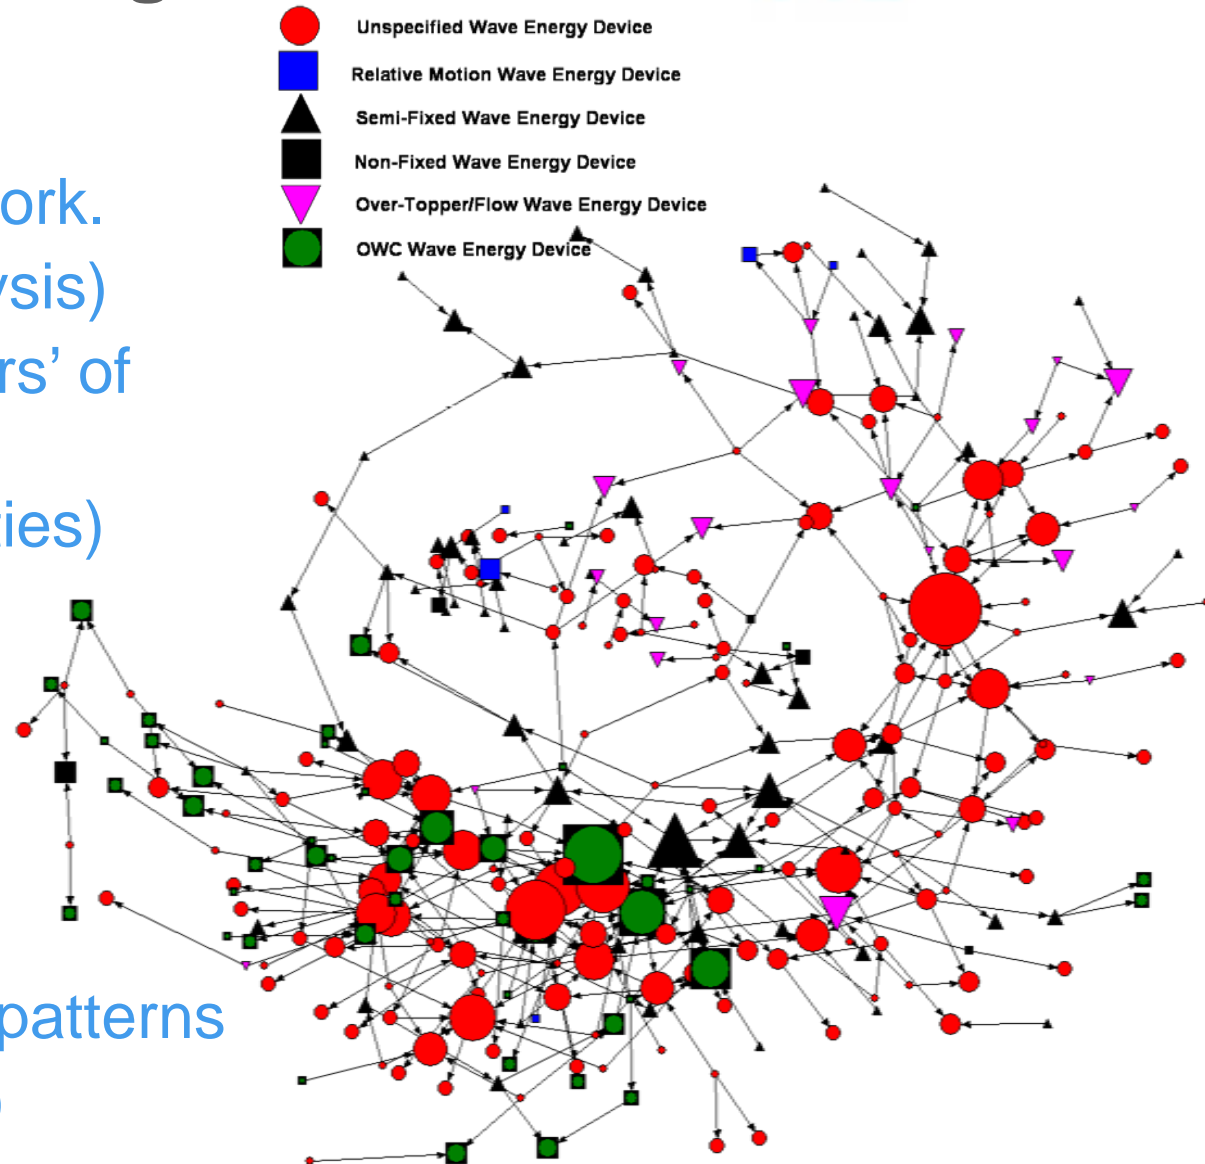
ork.
ysis)
rs' of
ies)
patterns

Unspecified Wave Energy Device
Relative Motion Wave Energy Device
Semi-Fixed Wave Energy Device
Non-Fixed Wave Energy Device
Over-Topper/Flow Wave Energy Device
OWC Wave Energy Device